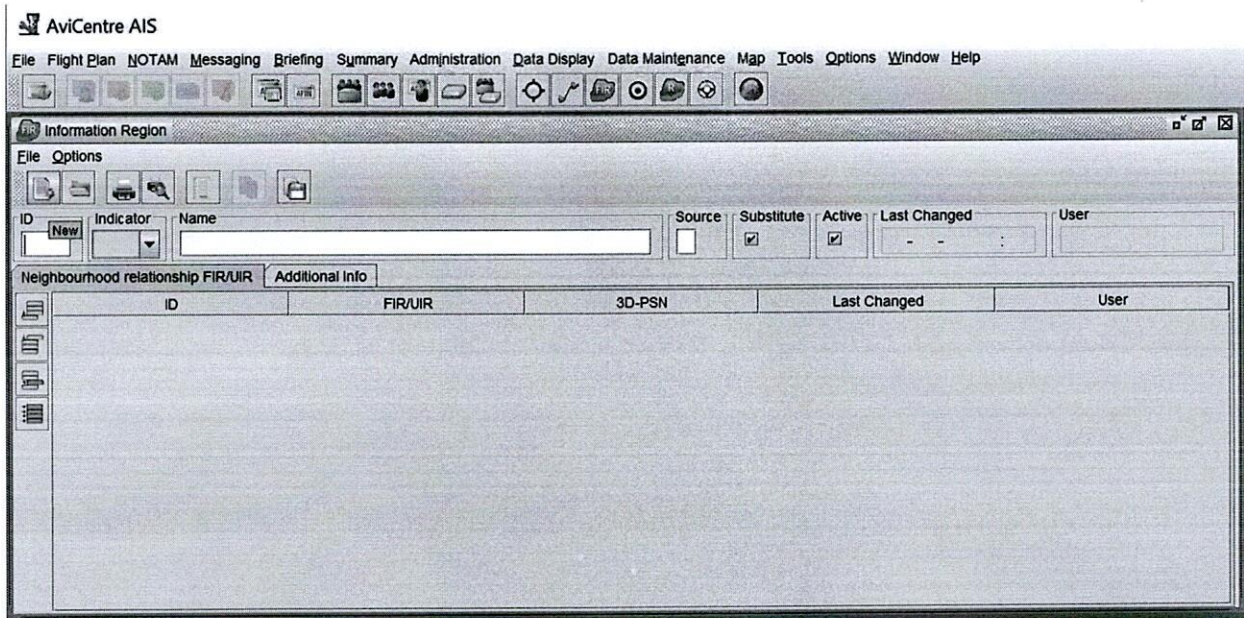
AviCentre AIS

File Flight Plan NOTAM Messaging Briefing Summary Administration Data Display Data Maintenance Map Tools Options Window Help

AFTN

FIR

Information Region

File Options

ID New Indicator Name Source Substitute Active Last Changed User

- - :

Neighbourhood relationship FIR/UIR Additional Info

| ID | FIR/UIR | 3D-PSN | Last Changed | User |
|---|---|---|---|---|